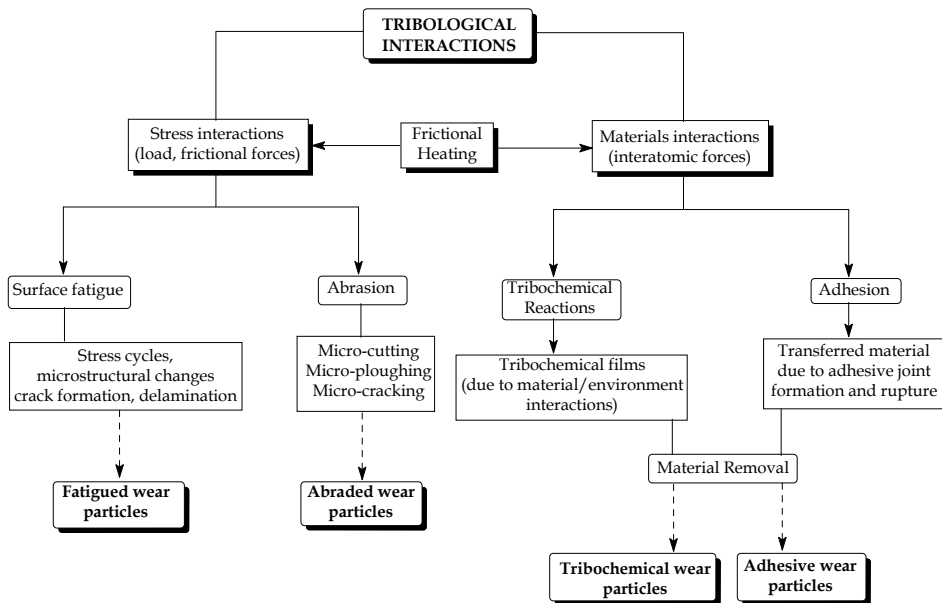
TRIBOLOGICAL INTERACTIONS

Stress interactions (load, frictional forces)

Frictional Heating

Materials interactions (interatomic forces)

Surface fatigue

Abrasion

Tribochemical Reactions

Adhesion

Stress cycles, microstructural changes crack formation, delamination

Micro-cutting Micro-ploughing Micro-cracking

Tribochemical films (due to material/environment interactions)

Transferred material due to adhesive joint formation and rupture

Material Removal

Fatigued wear particles

Abraded wear particles

Tribochemical wear particles

Adhesive wear particles